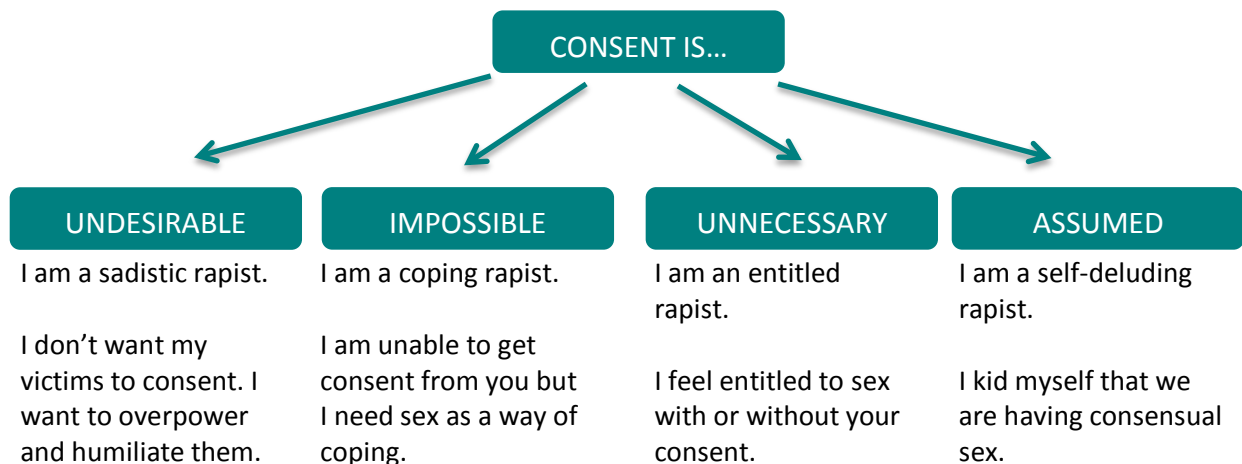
CONSENT IS…

UNDESIRABLE

I am a sadistic rapist.

I don't want my victims to consent. I want to overpower and humiliate them.

IMPOSSIBLE

I am a coping rapist.

I am unable to get consent from you but I need sex as a way of coping.

UNNECESSARY

I am an entitled rapist.

I feel entitled to sex with or without your consent.

ASSUMED

I am a self-deluding rapist.

I kid myself that we are having consensual sex.